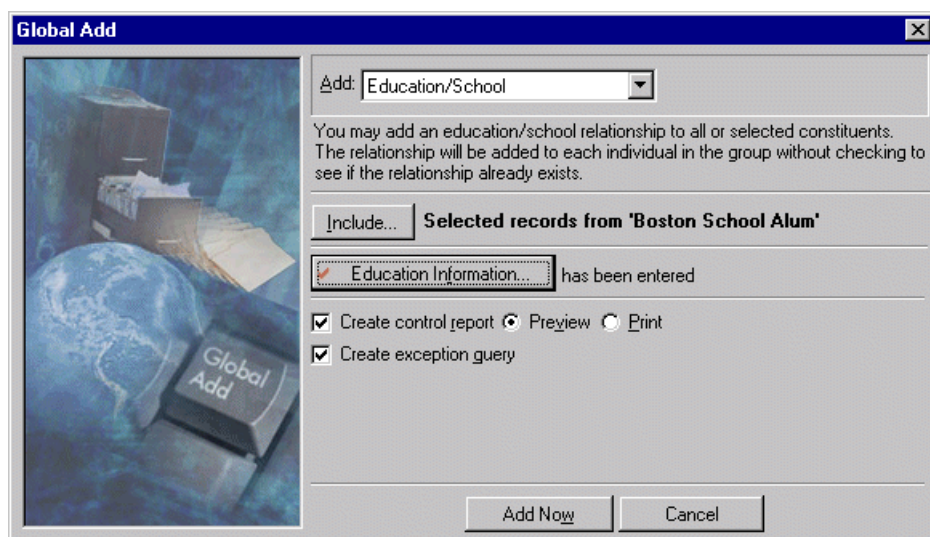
Global Add

Global Add

Add: Education/School

You may add an education/school relationship to all or selected constituents. The relationship will be added to each individual in the group without checking to see if the relationship already exists.

Include... Selected records from 'Boston School Alum'

Education Information... has been entered

Create control report Preview Print

Create exception query

Add Now Cancel